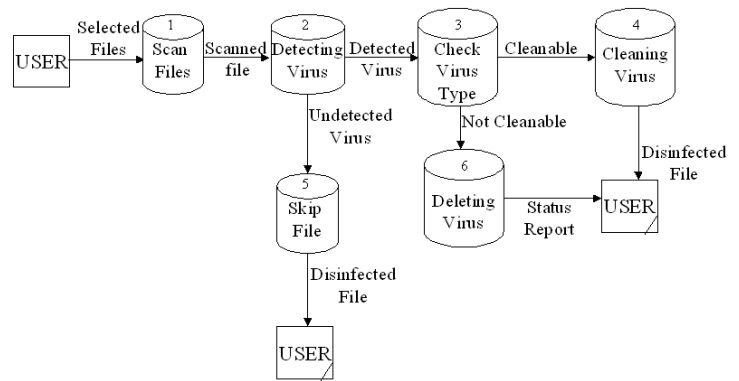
USER

Selected Files

1
Scan Files

Scanned file

2
Detecting Virus

Detected Virus

3
Check Virus Type

Cleanable

4
Cleaning Virus

Undetected Virus

Not Cleanable

5
Skip File

6
Deleting Virus

Status Report

USER

Disinfected File

Disinfected File

USER